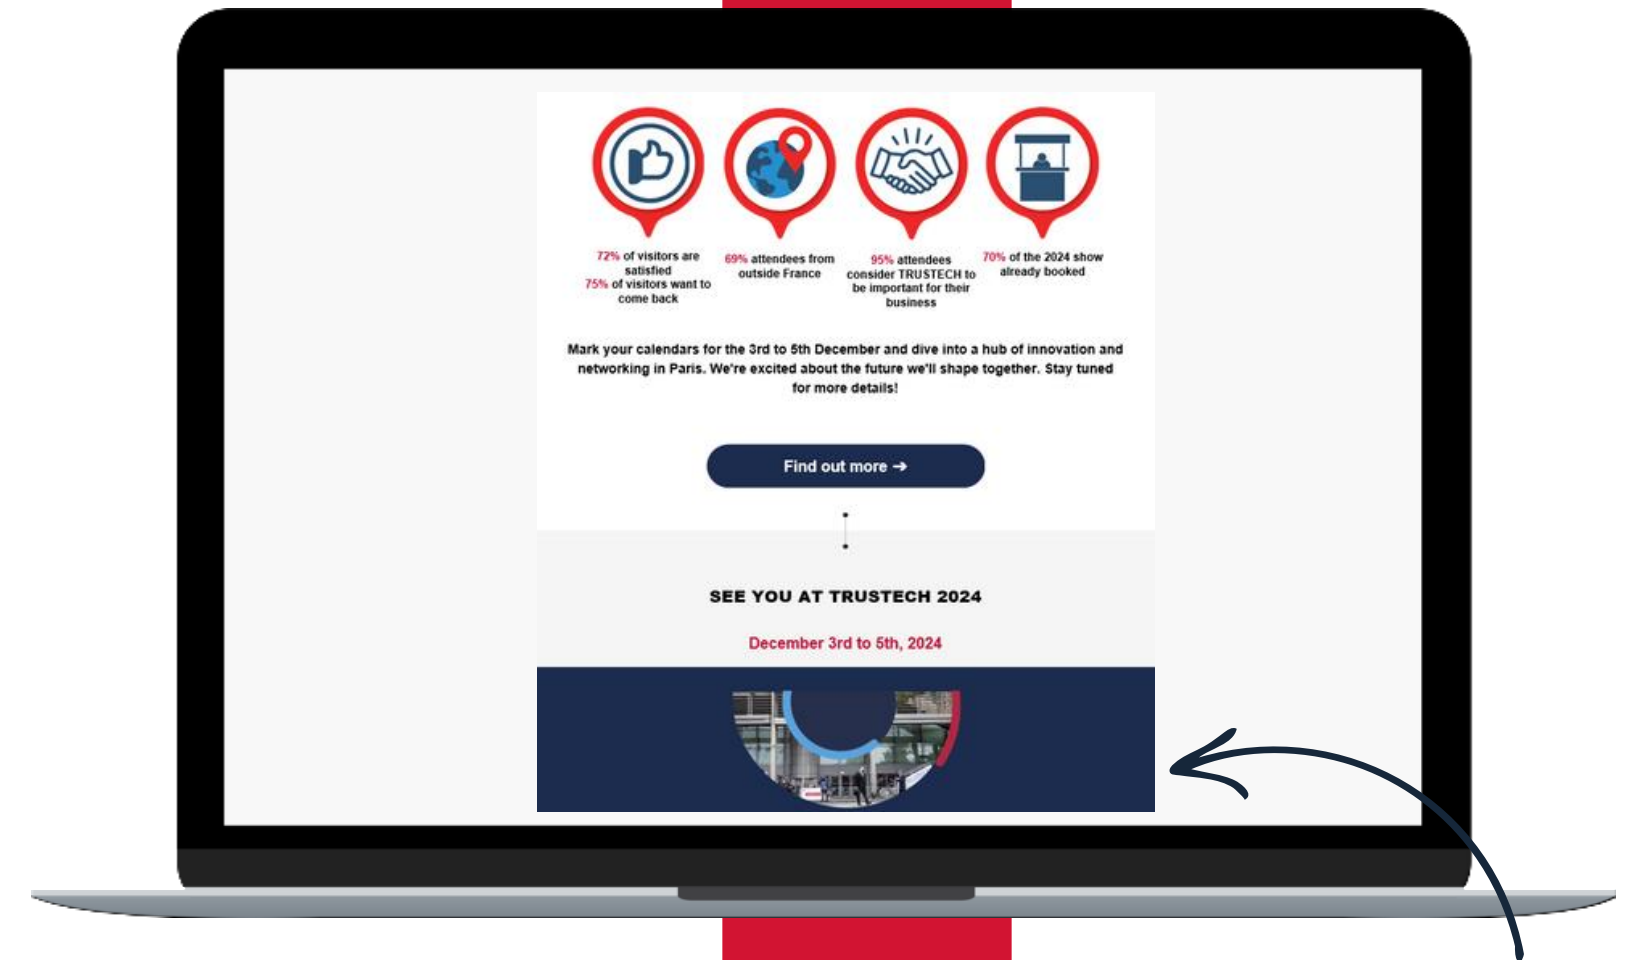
72% of visitors are satisfied
75% of visitors want to come back

69% attendees from outside France

95% attendees consider TRUSTECH to be important for their business

70% of the 2024 show already booked

Mark your calendars for the 3rd to 5th December and dive into a hub of innovation and networking in Paris. We're excited about the future we'll shape together. Stay tuned for more details!

Find out more ➔

SEE YOU AT TRUSTECH 2024

December 3rd to 5th, 2024